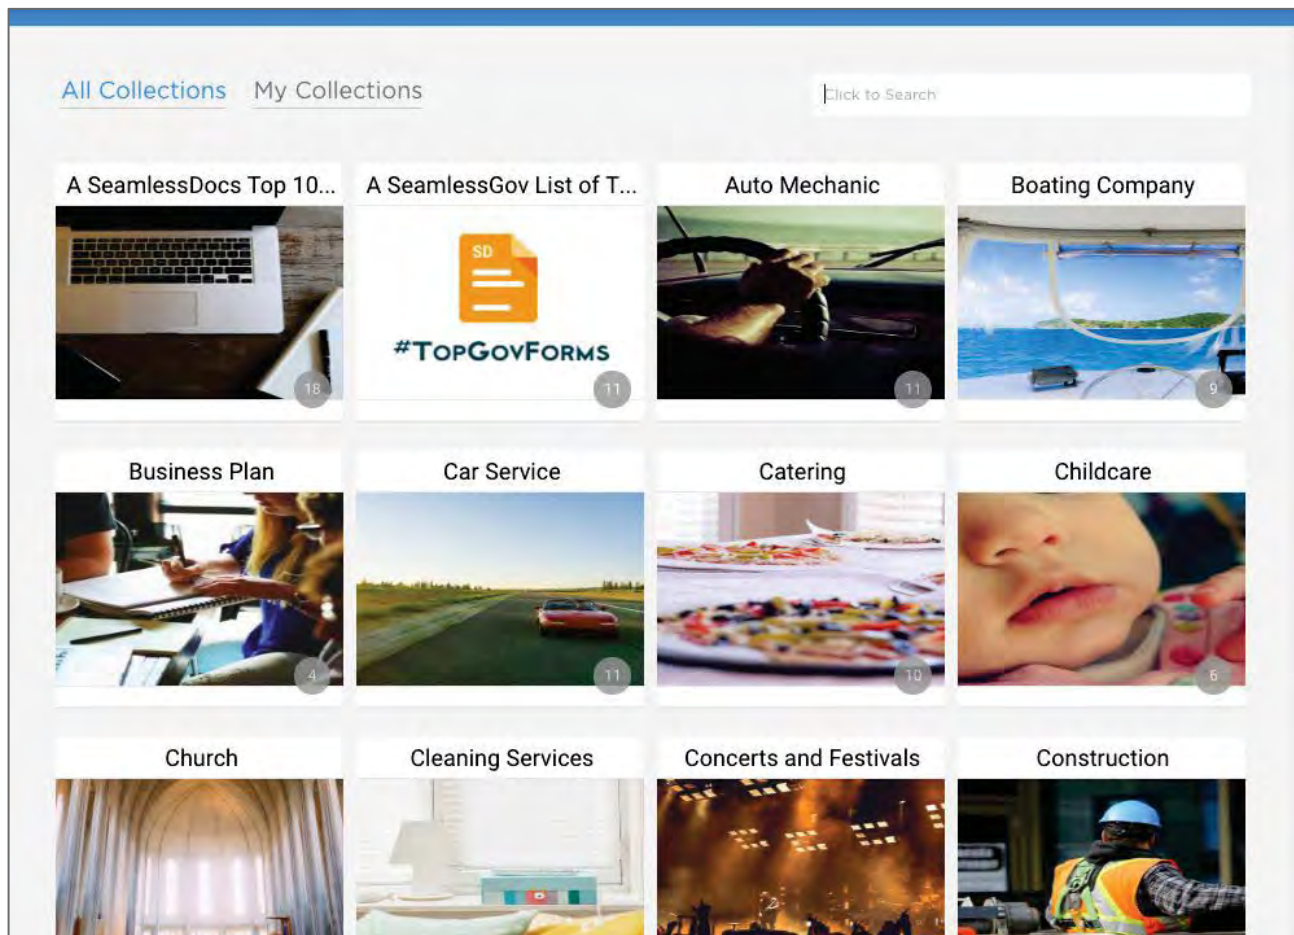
All Collections My Collections

Click to Search

A SeamlessDocs Top 10...

18

A SeamlessGov List of T...

SD

#TopGovForms

11

Auto Mechanic

11

Boating Company

9

Business Plan

4

Car Service

11

Catering

10

Childcare

6

Church

Cleaning Services

Concerts and Festivals

Construction